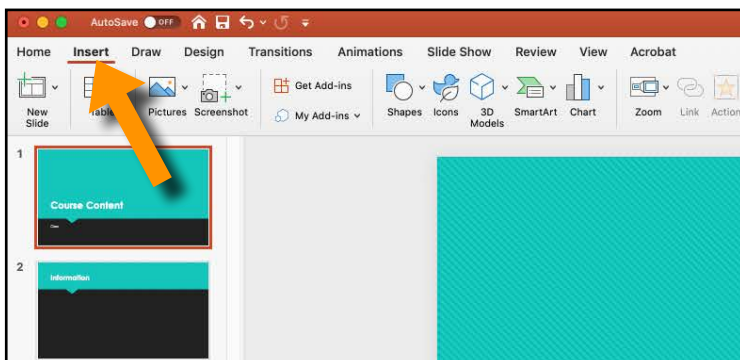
AutoSave OFF

Home Insert Draw Design Transitions Animations Slide Show Review View Acrobat

New Slide Table Pictures Screenshot Get Add-ins My Add-ins Shapes Icons 3D Models SmartArt Chart Zoom Link Action

1
Course Content

2
Information